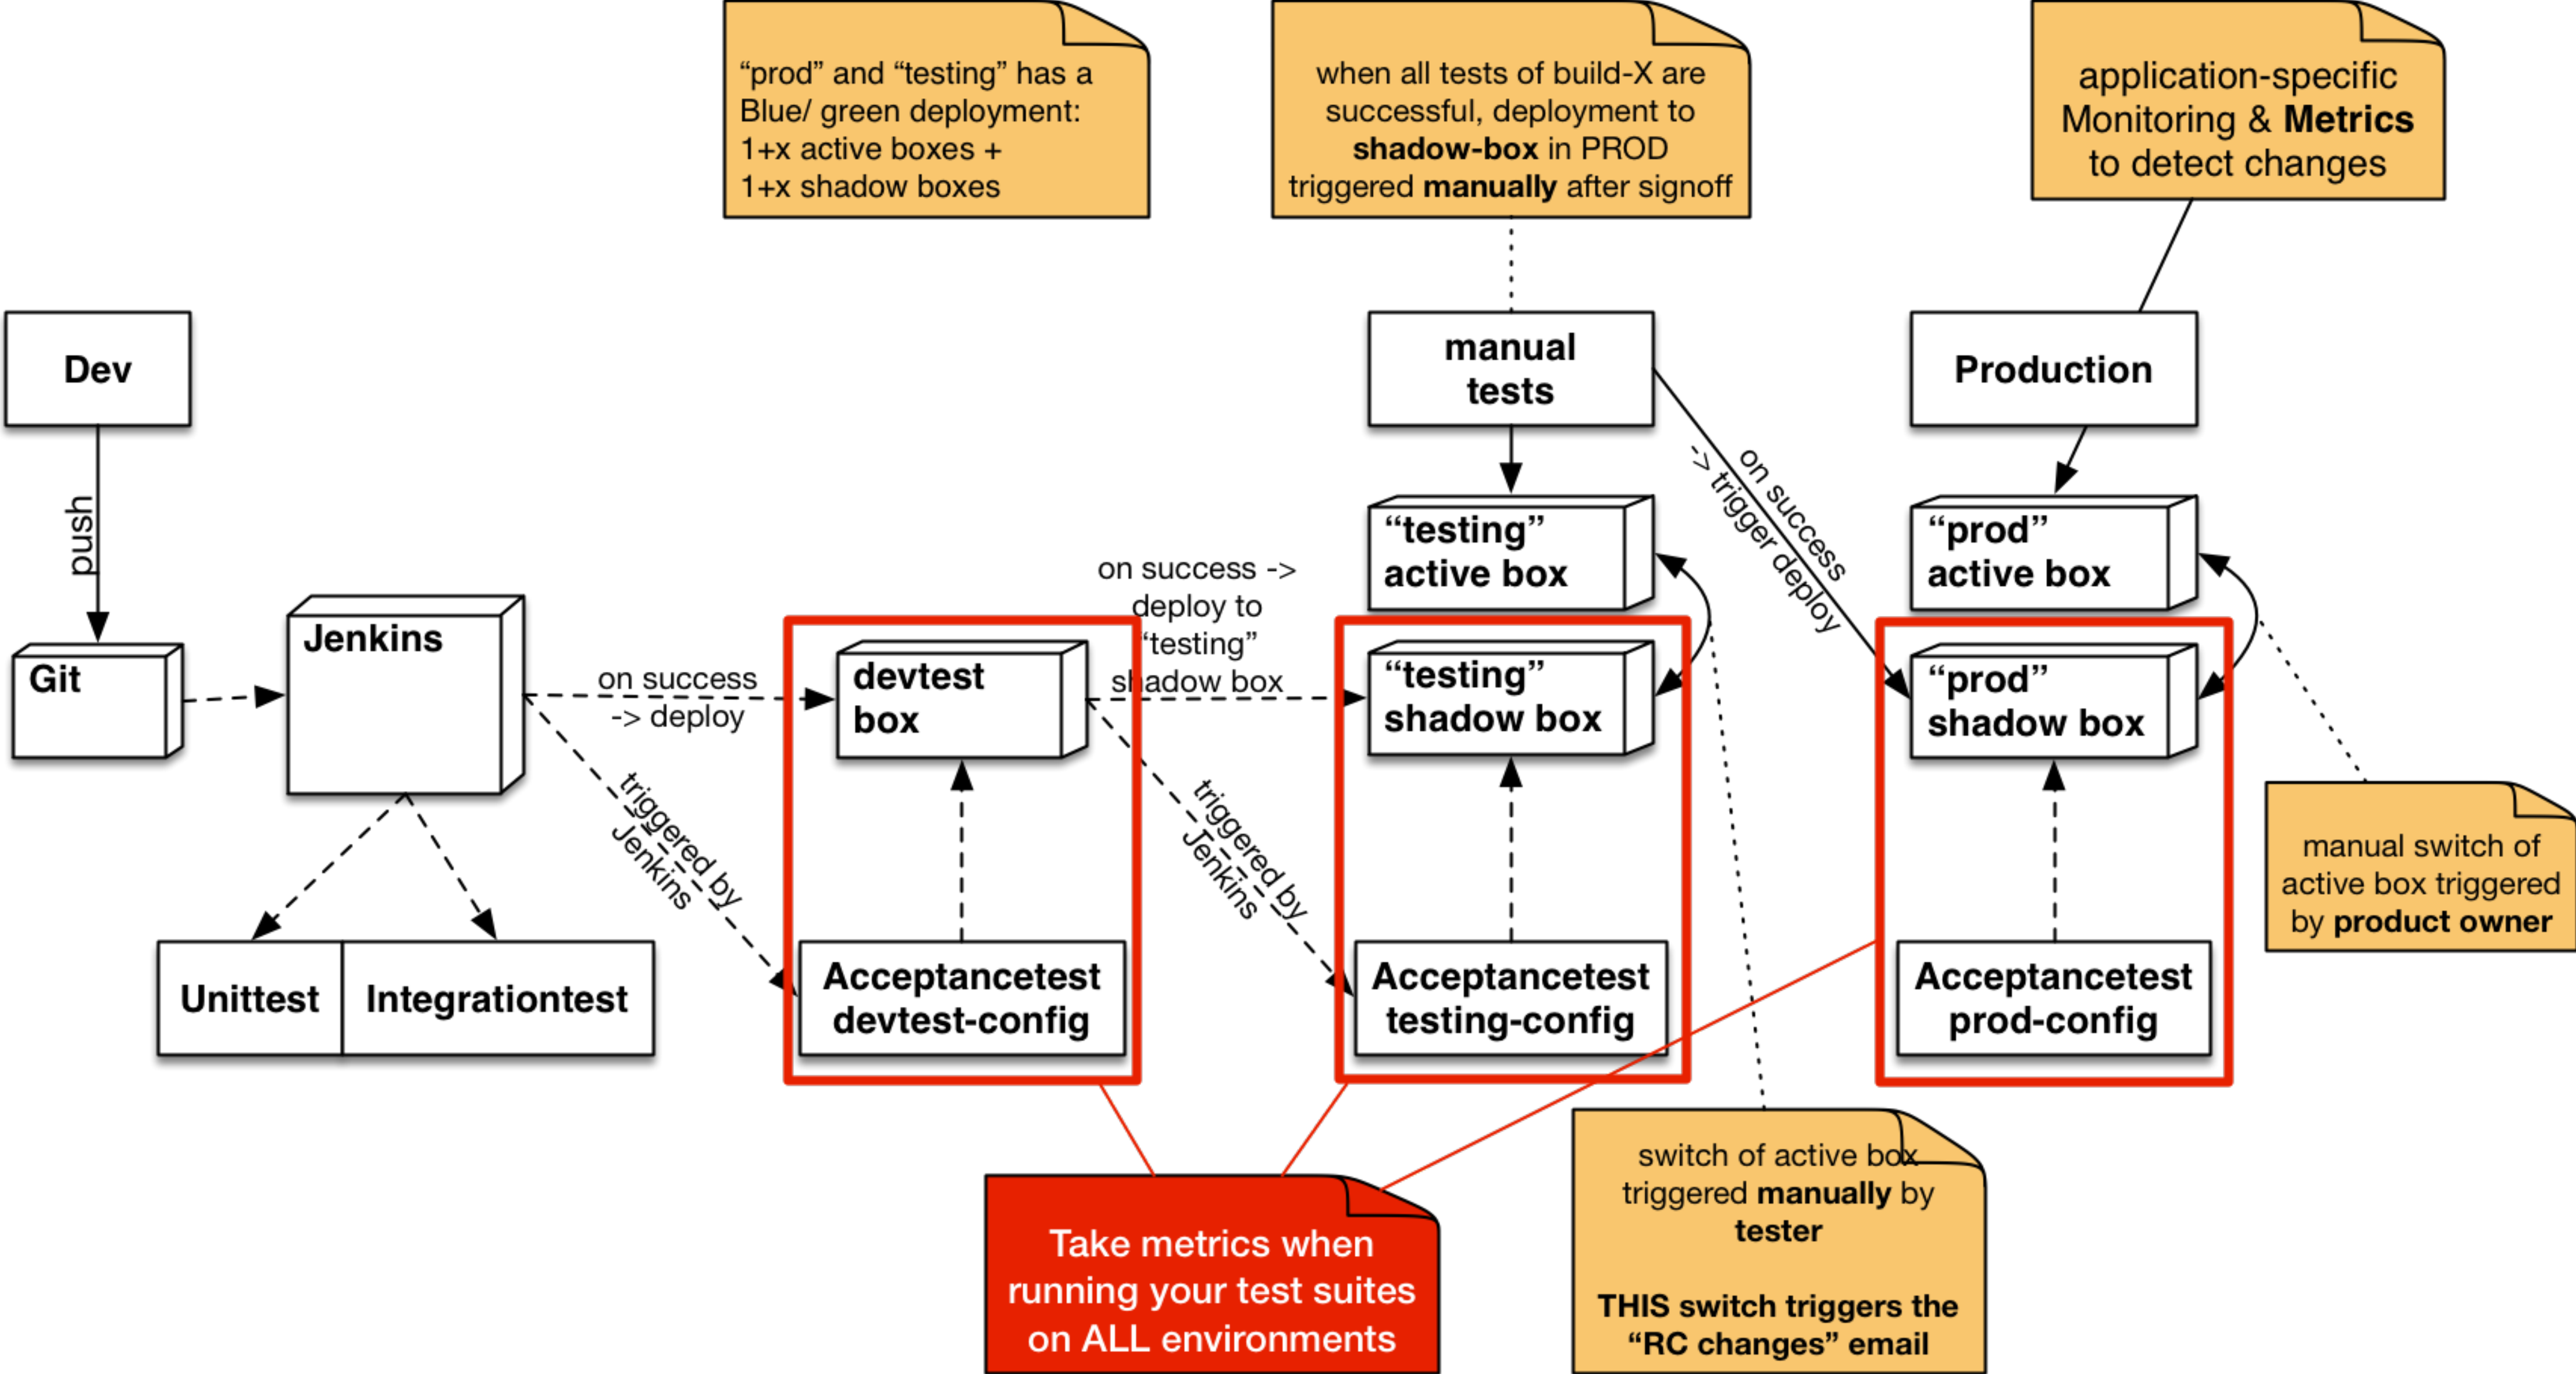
“prod” and “testing” has a Blue/ green deployment: 1+x active boxes + 1+x shadow boxes

when all tests of build-X are successful, deployment to shadow-box in PROD triggered manually after signoff

application-specific Monitoring & Metrics to detect changes

Dev

push

Git

Jenkins

on success -> deploy

triggered by Jenkins

Unittest

Integrationtest

devtest box

Acceptancetest devtest-config

on success -> deploy to “testing” shadow box

triggered by Jenkins

manual tests

“testing” active box

“testing” shadow box

Acceptancetest testing-config

on success -> trigger deploy

Production

“prod” active box

“prod” shadow box

Acceptancetest prod-config

manual switch of active box triggered by product owner

Take metrics when running your test suites on ALL environments

switch of active box triggered manually by tester

THIS switch triggers the “RC changes” email